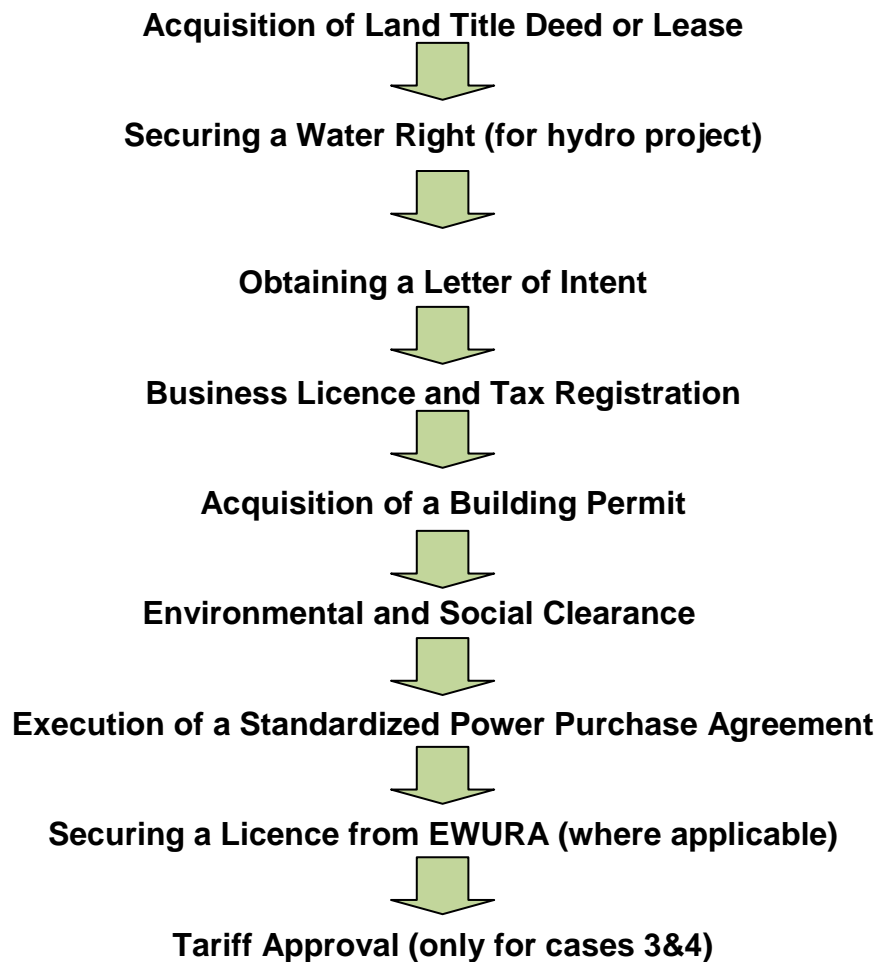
Acquisition of Land Title Deed or Lease

Securing a Water Right (for hydro project)

Obtaining a Letter of Intent

Business Licence and Tax Registration

Acquisition of a Building Permit

Environmental and Social Clearance

Execution of a Standardized Power Purchase Agreement

Securing a Licence from EWURA (where applicable)

Tariff Approval (only for cases 3&4)